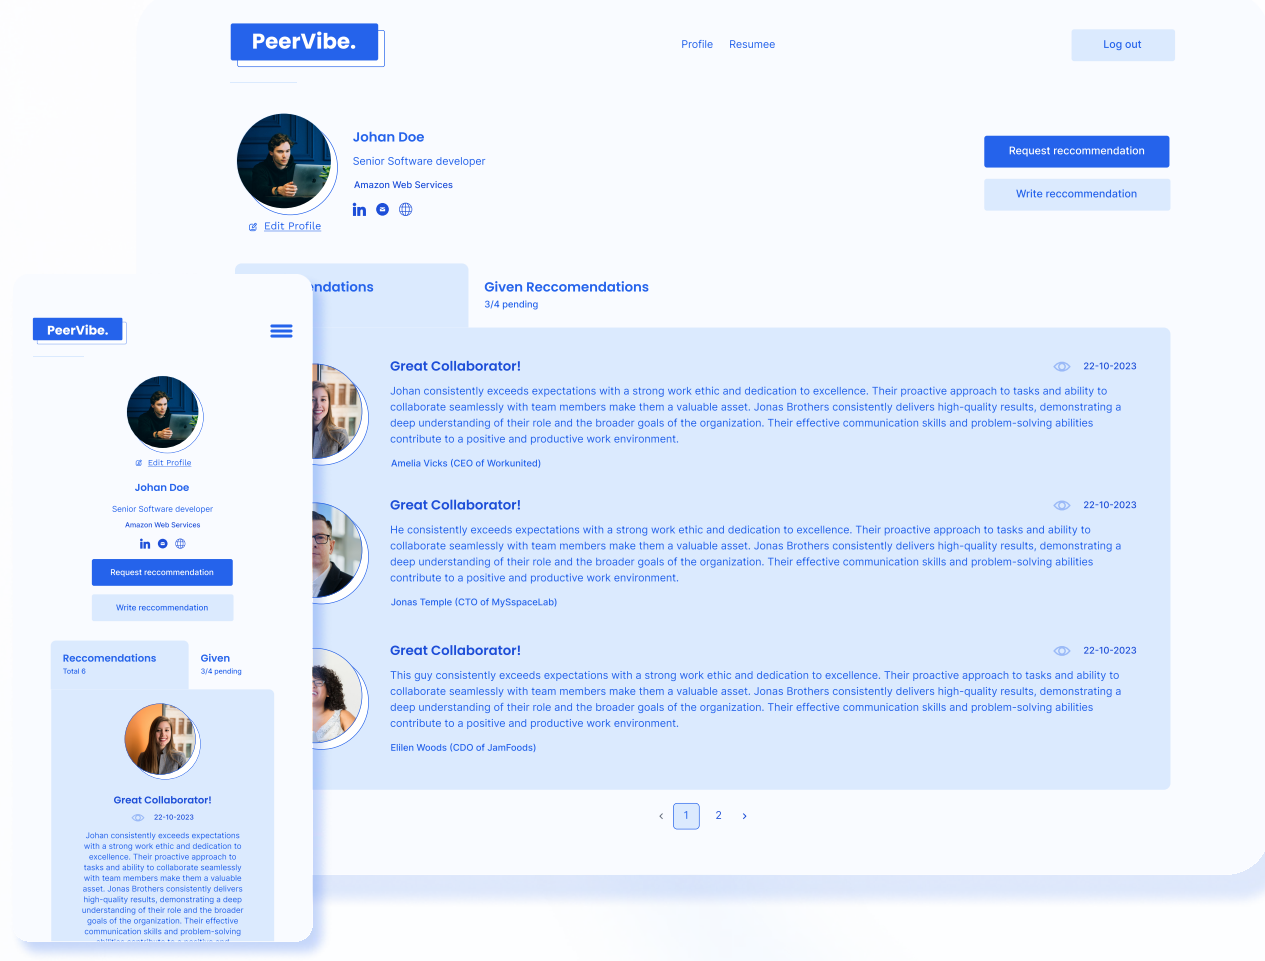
PeerVibe.

Profile Resumee

Log out

Johan Doe

Senior Software developer

Amazon Web Services

Edit Profile

Request reccommendation

Write reccommendation

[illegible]ndations

Given Reccomendations
3/4 pending

Great Collaborator!

22-10-2023

Johan consistently exceeds expectations with a strong work ethic and dedication to excellence. Their proactive approach to tasks and ability to collaborate seamlessly with team members make them a valuable asset. Jonas Brothers consistently delivers high-quality results, demonstrating a deep understanding of their role and the broader goals of the organization. Their effective communication skills and problem-solving abilities contribute to a positive and productive work environment.

Amelia Vicks (CEO of Workunited)

Great Collaborator!

22-10-2023

He consistently exceeds expectations with a strong work ethic and dedication to excellence. Their proactive approach to tasks and ability to collaborate seamlessly with team members make them a valuable asset. Jonas Brothers consistently delivers high-quality results, demonstrating a deep understanding of their role and the broader goals of the organization. Their effective communication skills and problem-solving abilities contribute to a positive and productive work environment.

Jonas Temple (CTO of MySspaceLab)

Great Collaborator!

22-10-2023

This guy consistently exceeds expectations with a strong work ethic and dedication to excellence. Their proactive approach to tasks and ability to collaborate seamlessly with team members make them a valuable asset. Jonas Brothers consistently delivers high-quality results, demonstrating a deep understanding of their role and the broader goals of the organization. Their effective communication skills and problem-solving abilities contribute to a positive and productive work environment.

Ellen Woods (CDO of JamFoods)

‹ 1 2 ›

PeerVibe.

Edit Profile

Johan Doe

Senior Software developer

Amazon Web Services

Request reccommendation

Write reccommendation

Reccomendations
Total 6

Given
3/4 pending

Great Collaborator!

22-10-2023

Johan consistently exceeds expectations with a strong work ethic and dedication to excellence. Their proactive approach to tasks and ability to collaborate seamlessly with team members make them a valuable asset. Jonas Brothers consistently delivers high-quality results, demonstrating a deep understanding of their role and the broader goals of the organization. Their effective communication skills and problem-solving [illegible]